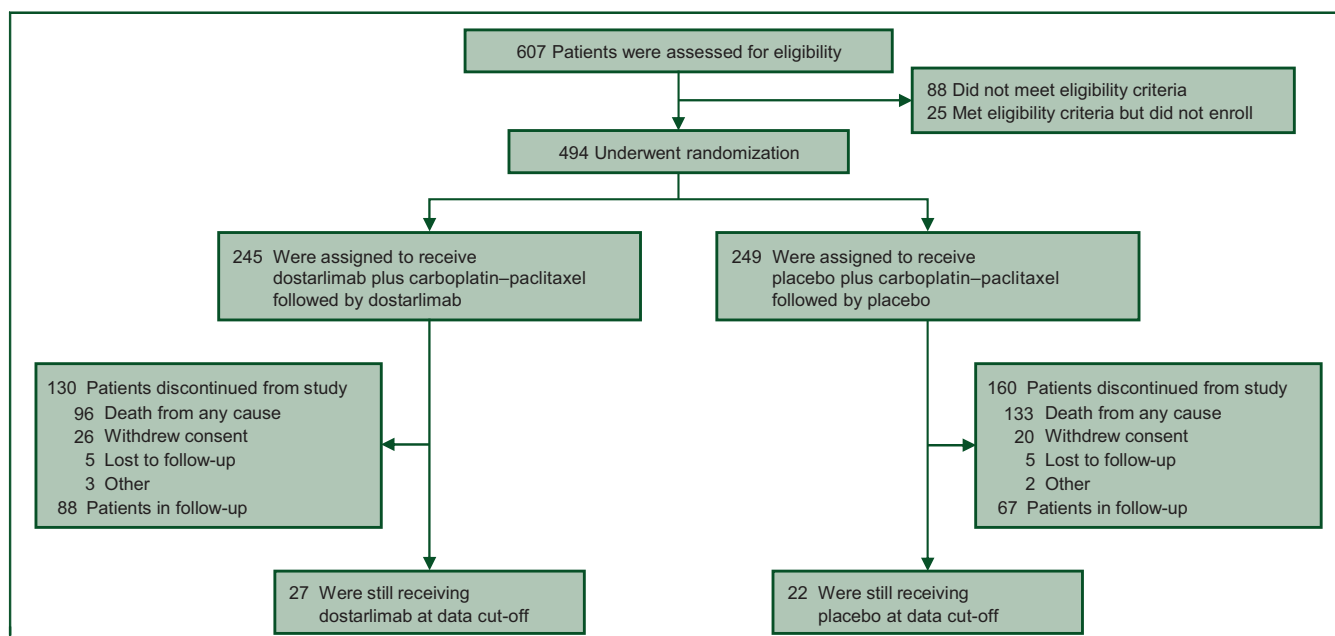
607 Patients were assessed for eligibility

88 Did not meet eligibility criteria
25 Met eligibility criteria but did not enroll

494 Underwent randomization

245 Were assigned to receive dostarlimab plus carboplatin–paclitaxel followed by dostarlimab

249 Were assigned to receive placebo plus carboplatin–paclitaxel followed by placebo

130 Patients discontinued from study
96 Death from any cause
26 Withdrew consent
5 Lost to follow-up
3 Other
88 Patients in follow-up

160 Patients discontinued from study
133 Death from any cause
20 Withdrew consent
5 Lost to follow-up
2 Other
67 Patients in follow-up

27 Were still receiving dostarlimab at data cut-off

22 Were still receiving placebo at data cut-off